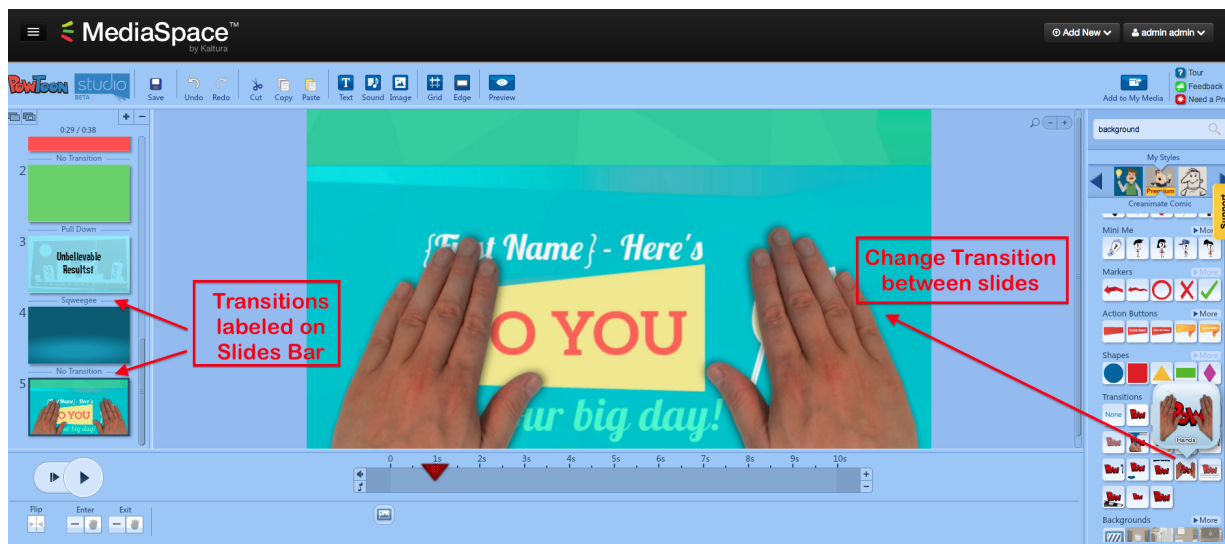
MediaSpace™ by Kaltura

Add New
admin admin

PowToon studio BETA
Save
Undo
Redo
Cut
Copy
Paste
Text
Sound
Image
Grid
Edge
Preview

Add to My Media
Tour
Feedback
Need a Pr

0:29 / 0:38
No Transition
2
Pull Down
3
Unbelievable Results!
Sqweegee
4
No Transition
5
{First Name} - Here's
O YOU
ur big day!

Transitions labeled on Slides Bar

Change Transition between slides

background
My Styles
Premium
Creanimate Comic
Mini Me
More
Markers
More
Action Buttons
More
Shapes
More
Transitions
None
Hands
Backgrounds
More

0
1s
2s
3s
4s
5s
6s
7s
8s
9s
10s

Flip
Enter
Exit